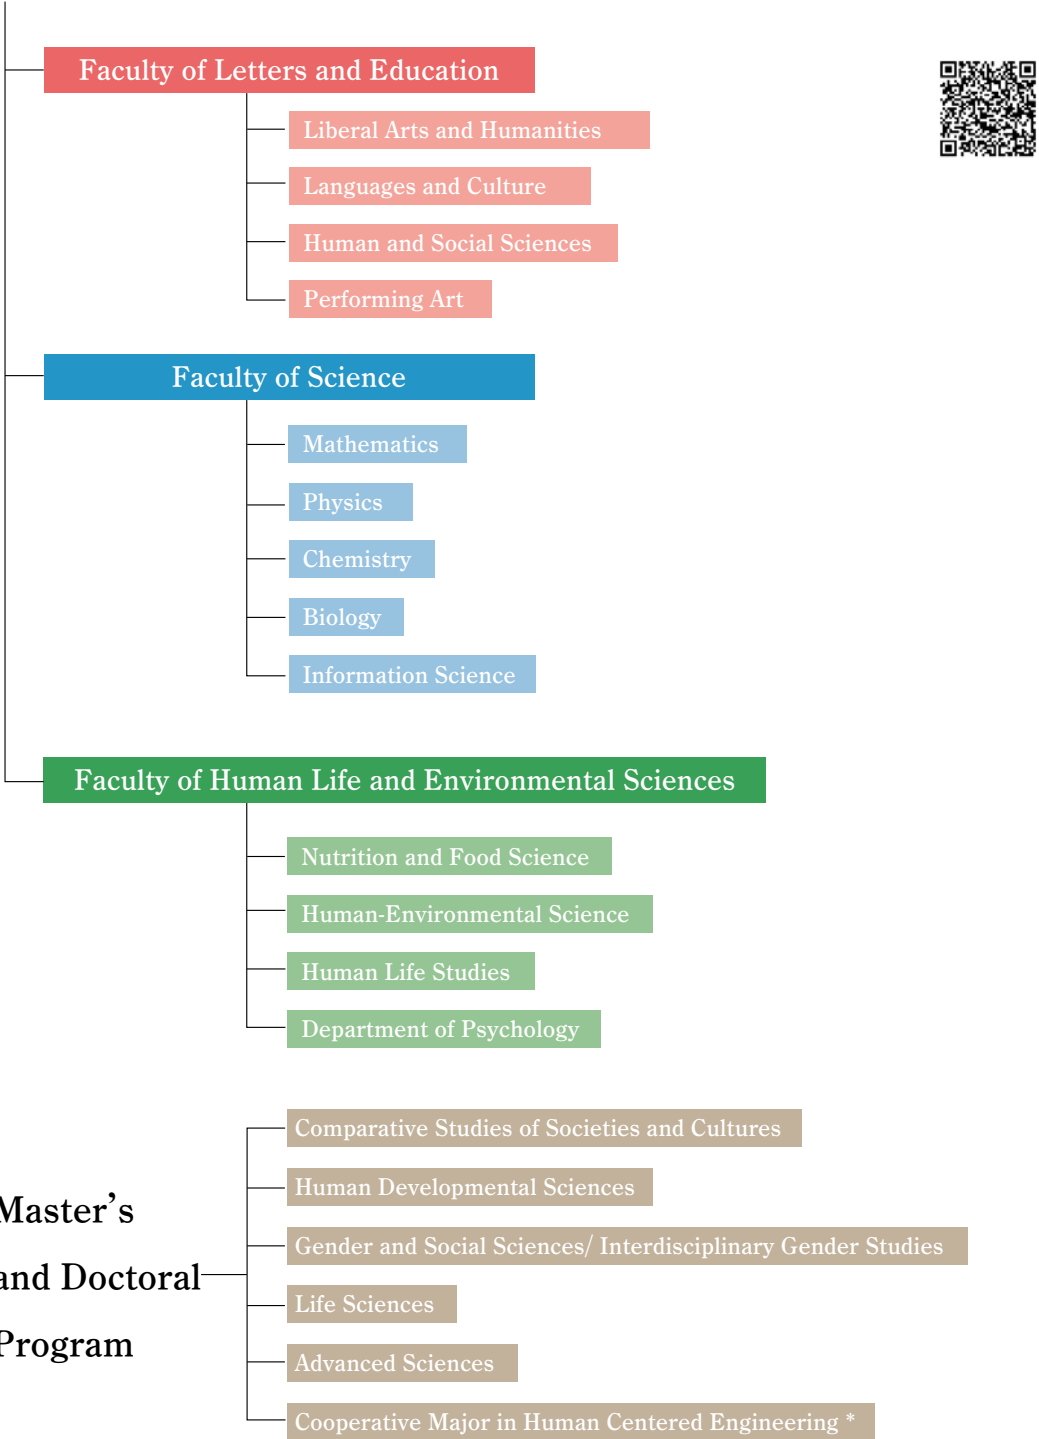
Faculty of Letters and Education

Liberal Arts and Humanities

Languages and Culture

Human and Social Sciences

Performing Art

Faculty of Science

Mathematics

Physics

Chemistry

Biology

Information Science

Faculty of Human Life and Environmental Sciences

Nutrition and Food Science

Human-Environmental Science

Human Life Studies

Department of Psychology

Master's and Doctoral Program

Comparative Studies of Societies and Cultures

Human Developmental Sciences

Gender and Social Sciences/ Interdisciplinary Gender Studies

Life Sciences

Advanced Sciences

Cooperative Major in Human Centered Engineering *